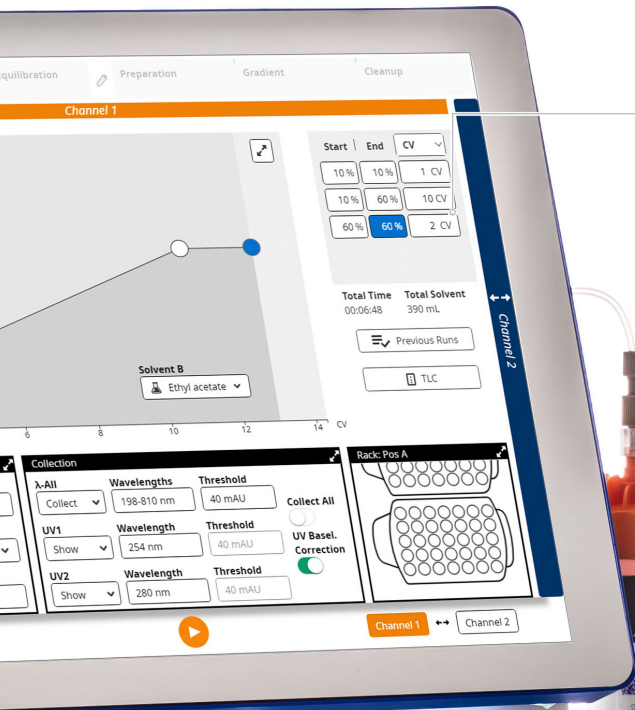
Equilibration Preparation Gradient Cleanup

Channel 1

Start | End CV

10 % 10 % 1 CV

10 % 60 % 10 CV

60 % 60 % 2 CV

Total Time 00:06:48

Total Solvent 390 mL

Previous Runs

TLC

Channel 2

Solvent B

Ethyl acetate

6 8 10 12 14 CV

Collection

λ-All Collect

Wavelengths 198-810 nm

Threshold 40 mAU

Collect All

UV1 Show

Wavelength 254 nm

Threshold 40 mAU

UV Basel. Correction

UV2 Show

Wavelength 280 nm

Threshold 40 mAU

Rack: Pos A

Channel 1 ↔ Channel 2